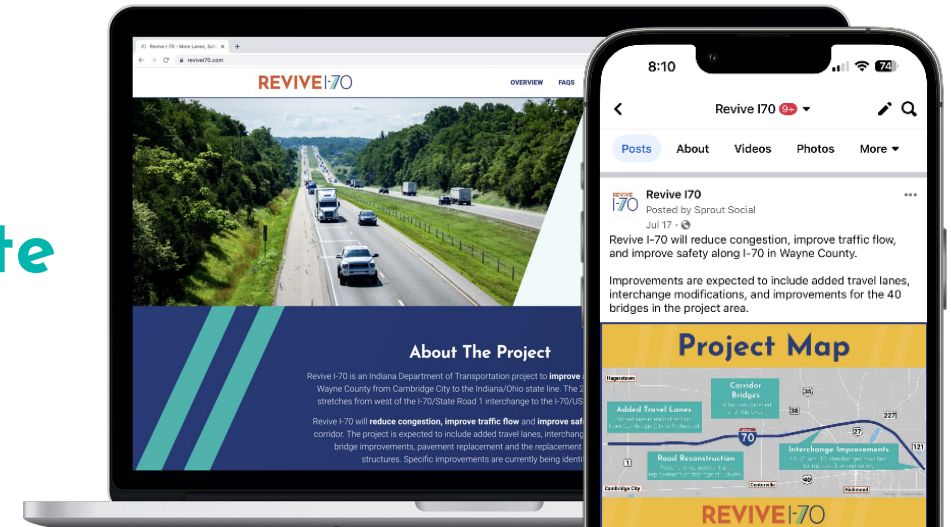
te

Revive I-70 – More Lanes, Saf
revivei70.com

REVIVE I-70

OVERVIEW FAQS

About The Project

Revive I-70 is an Indiana Department of Transportation project to improve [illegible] Wayne County from Cambridge City to the Indiana/Ohio state line. The 2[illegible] stretches from west of the I-70/State Road 1 interchange to the I-70/US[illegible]

Revive I-70 will reduce congestion, improve traffic flow and improve saf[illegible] corridor. The project is expected to include added travel lanes, interchang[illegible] bridge improvements, pavement replacement and the replacement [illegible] structures. Specific improvements are currently being identi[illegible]

8:10

74

Revive I70 9+

Posts About Videos Photos More

Revive I70
Posted by Sprout Social
Jul 17 ·

Revive I-70 will reduce congestion, improve traffic flow, and improve safety along I-70 in Wayne County.

Improvements are expected to include added travel lanes, interchange modifications, and improvements for the 40 bridges in the project area.

Project Map

Hagerstown

Corridor Bridges

Added Travel Lanes

Road Reconstruction

Interchange Improvements

70

38

35

227

27

121

1

Cambridge City

Centerville

Richmond

REVIVE I-70